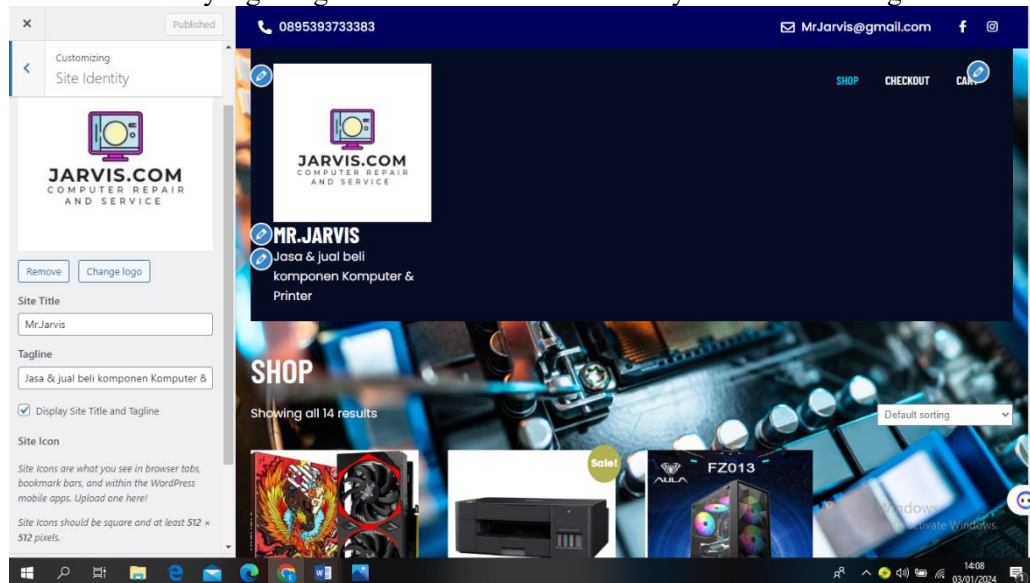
Published

Customizing
Site Identity

JARVIS.COM
COMPUTER REPAIR AND SERVICE

Remove Change logo

Site Title
MrJarvis

Tagline
Jasa & jual beli komponen Komputer &

Display Site Title and Tagline

Site Icon

Site Icons are what you see in browser tabs, bookmark bars, and within the WordPress mobile apps. Upload one here!

Site Icons should be square and at least 512 × 512 pixels.

0895393733383

MrJarvis@gmail.com

SHOP CHECKOUT CART

JARVIS.COM
COMPUTER REPAIR AND SERVICE

MR.JARVIS
Jasa & jual beli komponen Komputer & Printer

SHOP
Showing all 14 results

Default sorting

Sale!

AULA FZ013

Activate Windows

14:08
03/01/2024